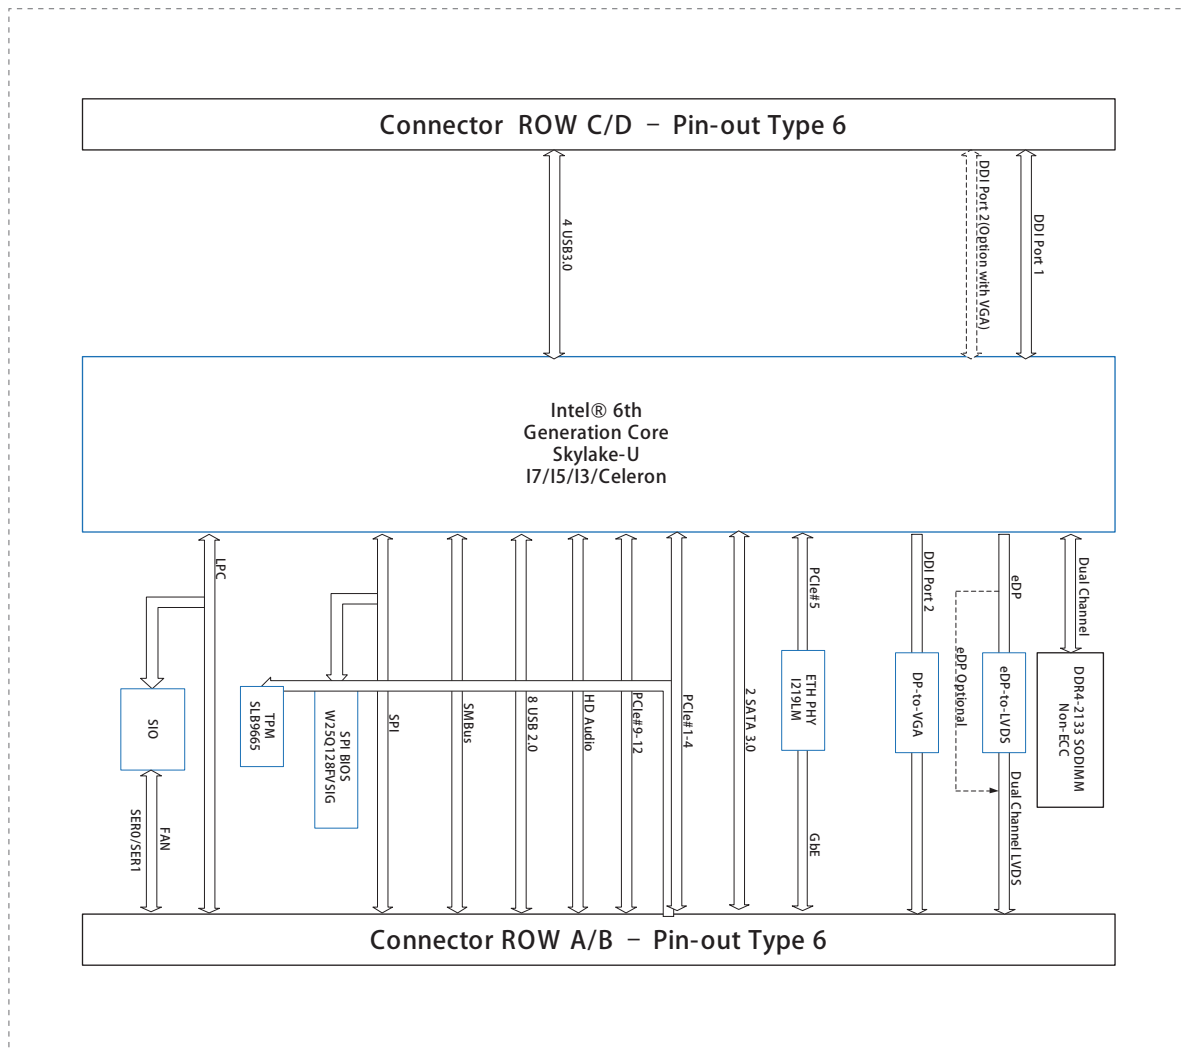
Connector ROW C/D – Pin-out Type 6

4 USB3.0

DDI Port 2(Option with VGA)

DDI Port 1

Intel® 6th
Generation Core
Skylake-U
I7/I5/I3/Celeron

LPC

SIO

SER0/SER1

FAN

TPM
SLB9665

SPI BIOS
W25Q128FVSIG

SPI

SMBus

8 USB 2.0

HD Audio

PCIe#9-12

PCIe#1-4

2 SATA 3.0

PCIe#5

ETH PHY
I219LM

GbE

DDI Port 2

DP-to-VGA

eDP

eDP Optional

eDP-to-LVDS

Dual Channel LVDS

Dual Channel

DDR4-2133 SODIMM
Non-ECC

Connector ROW A/B – Pin-out Type 6